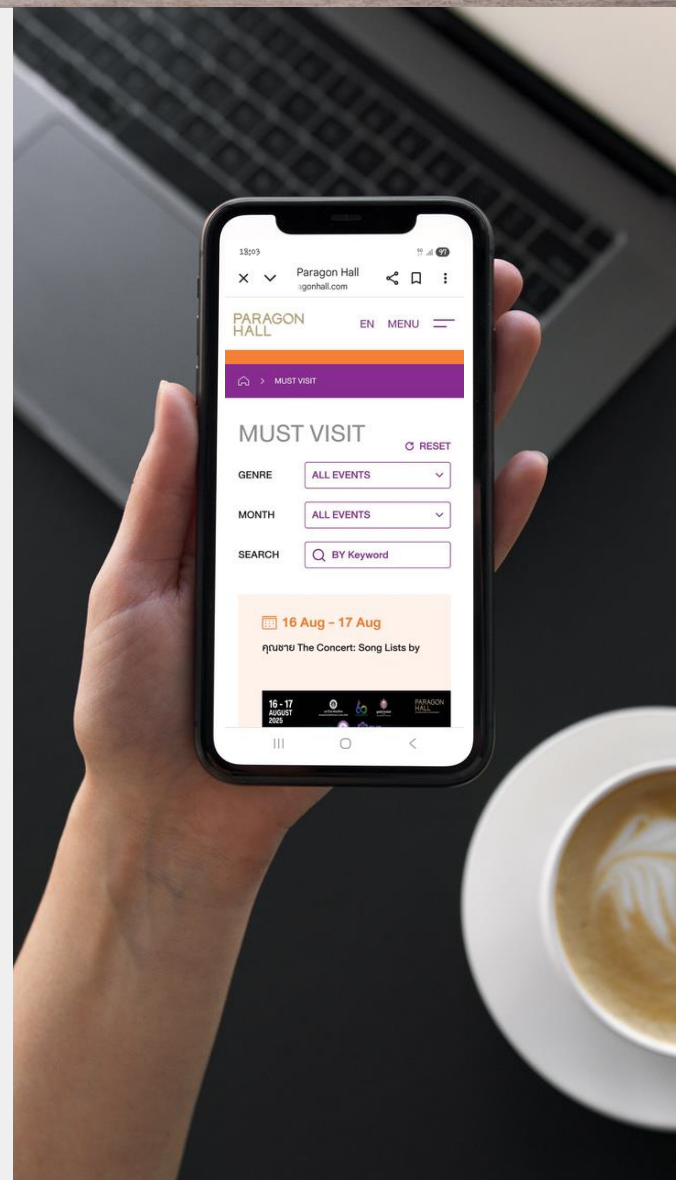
18:03

97

Paragon Hall
agonhall.com

PARAGON HALL

EN MENU

> MUST VISIT

MUST VISIT

RESET

GENRE ALL EVENTS

MONTH ALL EVENTS

SEARCH BY Keyword

16 Aug - 17 Aug

คุณชาย The Concert: Song Lists by

16 - 17 AUGUST 2025

PARAGON HALL